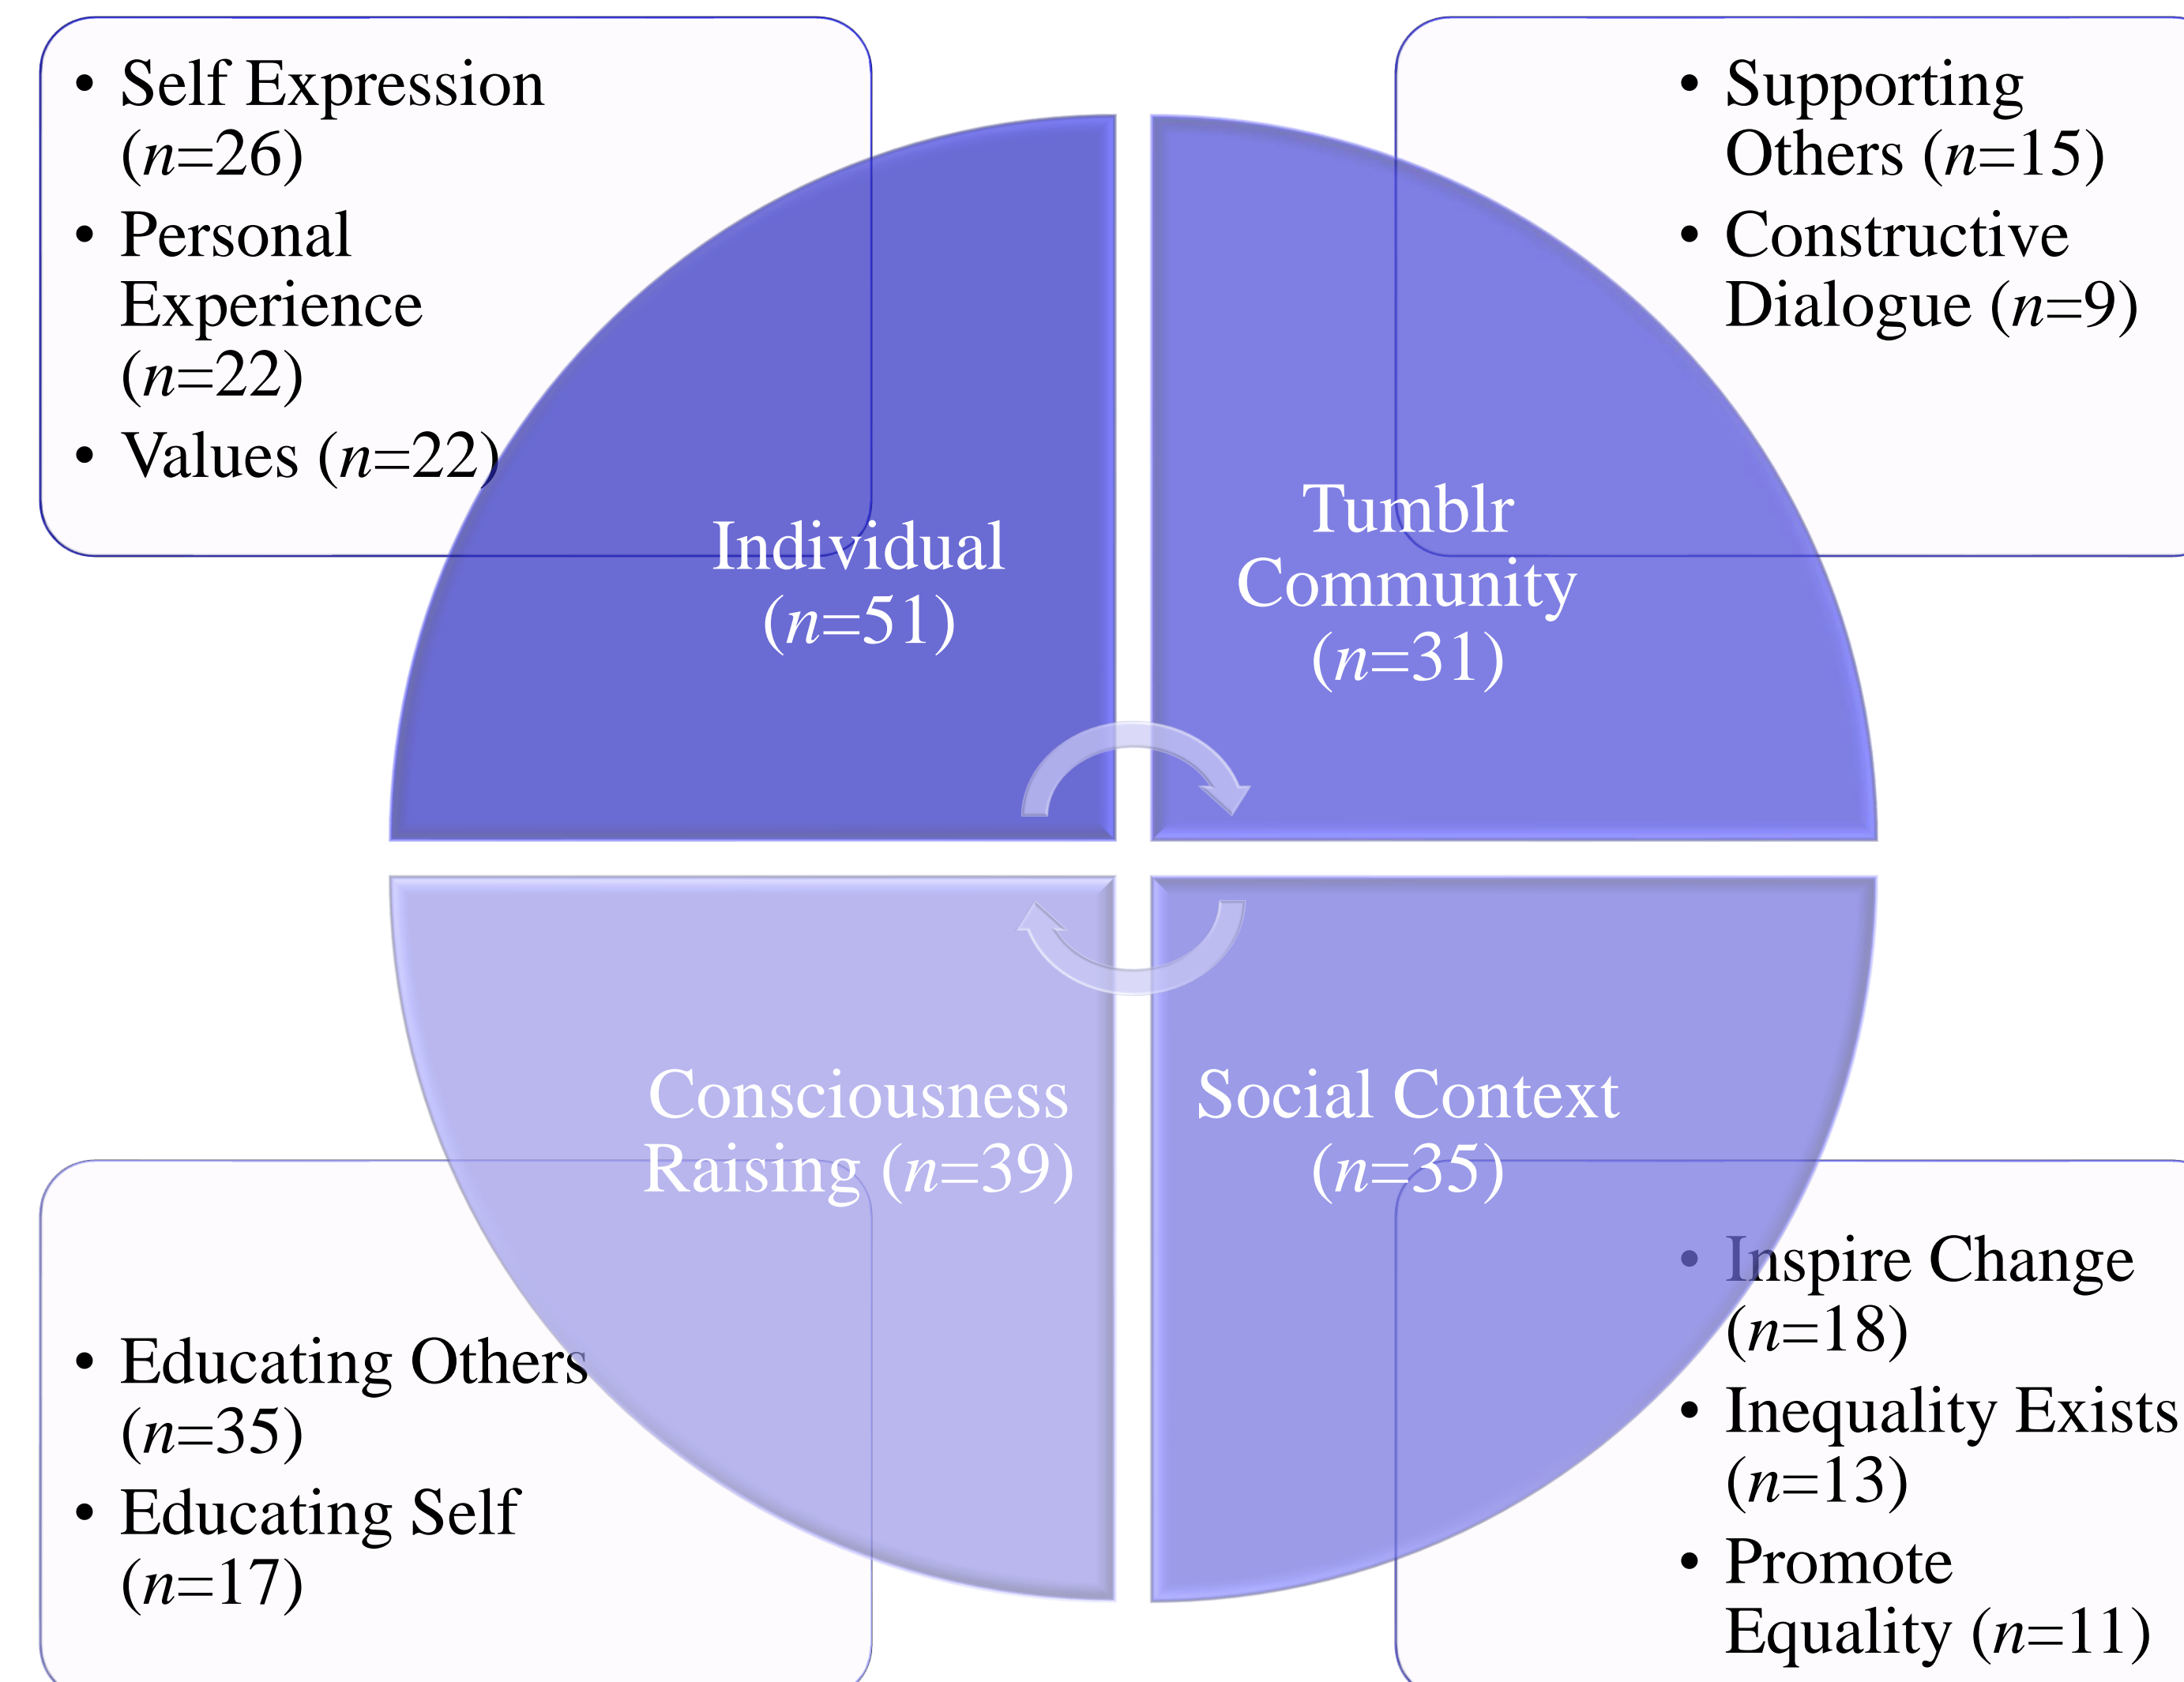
• Self Expression ($n$=26)
• Personal Experience ($n$=22)
• Values ($n$=22)

• Supporting Others ($n$=15)
• Constructive Dialogue ($n$=9)

Individual ($n$=51)

Tumblr Community ($n$=31)

Consciousness Raising ($n$=39)

Social Context ($n$=35)

• Educating Others ($n$=35)
• Educating Self ($n$=17)

• Inspire Change ($n$=18)
• Inequality Exists ($n$=13)
• Promote Equality ($n$=11)